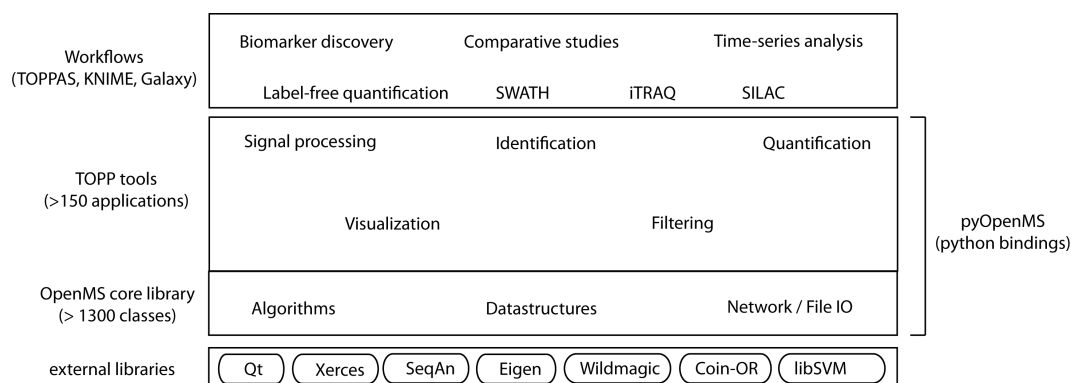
Workflows (TOPPAS, KNIME, Galaxy)

Biomarker discovery Comparative studies Time-series analysis

Label-free quantification SWATH iTRAQ SILAC

TOPP tools (>150 applications)

Signal processing Identification Quantification

Visualization Filtering

pyOpenMS (python bindings)

OpenMS core library (> 1300 classes)

Algorithms Datastructures Network / File IO

external libraries

Qt Xerces SeqAn Eigen Wildmagic Coin-OR libSVM